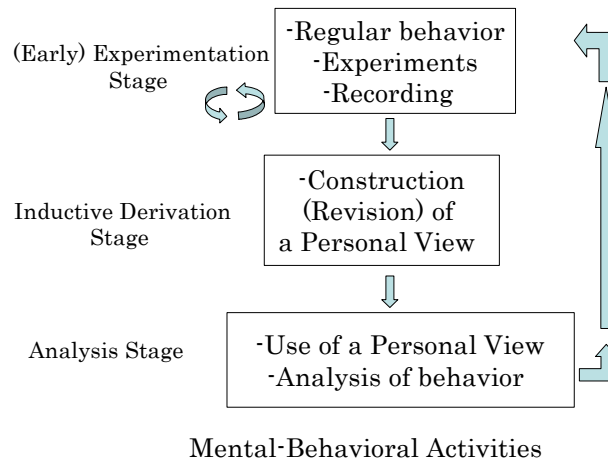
(Early) Experimentation Stage

-Regular behavior
-Experiments
-Recording

Inductive Derivation Stage

-Construction (Revision) of a Personal View

Analysis Stage

-Use of a Personal View
-Analysis of behavior

Mental-Behavioral Activities